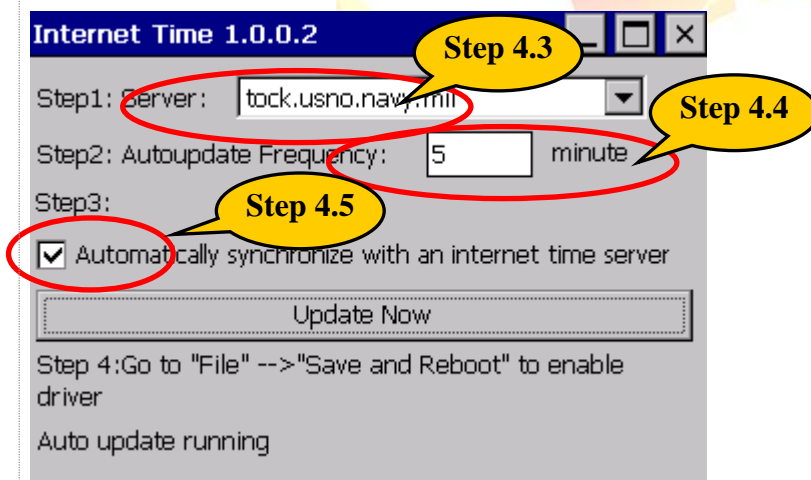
Internet Time 1.0.0.2

Step 4.3

Step1: Server: tock.usno.navy.mil

Step 4.4

Step2: Autoupdate Frequency: 5 minute

Step3:

Step 4.5

Automatically synchronize with an internet time server

Update Now

Step 4:Go to "File" -->"Save and Reboot" to enable driver

Auto update running